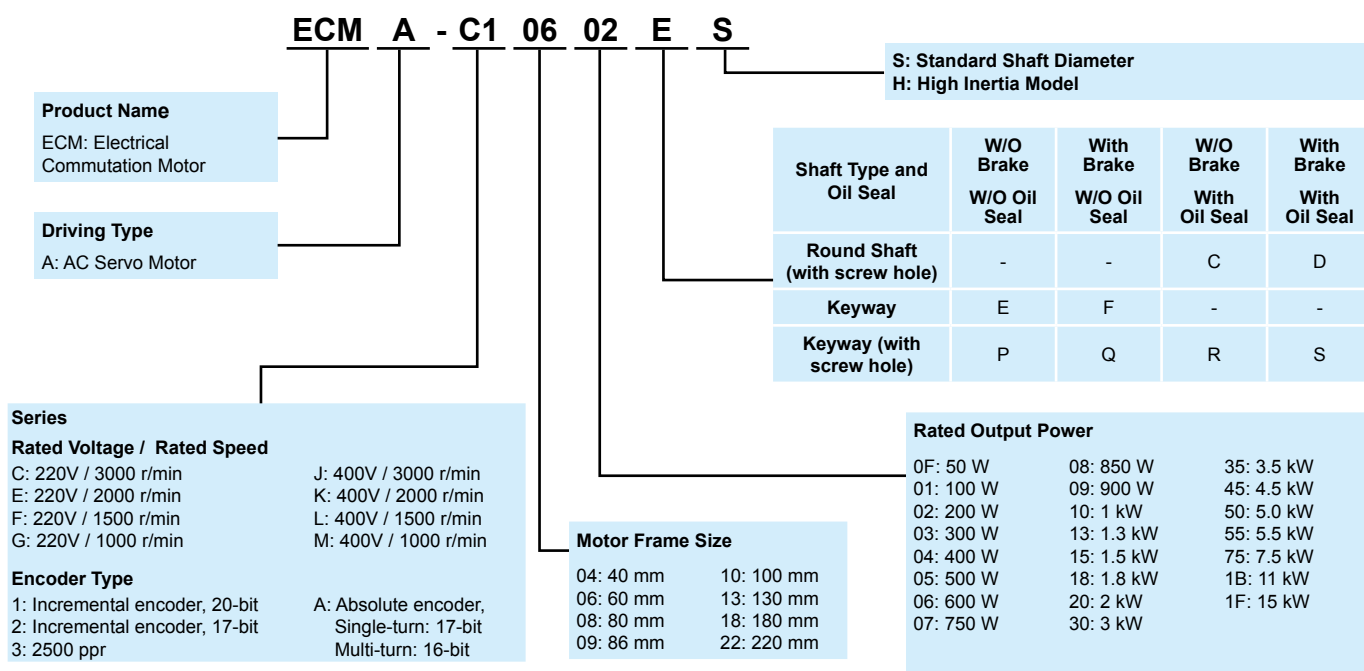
ECM A - C1 06 02 E S

S: Standard Shaft Diameter
H: High Inertia Model

Product Name
ECM: Electrical Commutation Motor

Driving Type
A: AC Servo Motor

| Shaft Type and Oil Seal | W/O Brake W/O Oil Seal | With Brake W/O Oil Seal | W/O Brake With Oil Seal | With Brake With Oil Seal |
|---|---|---|---|---|
| Round Shaft (with screw hole) | - | - | C | D |
| Keyway | E | F | - | - |
| Keyway (with screw hole) | P | Q | R | S |

Series
Rated Voltage / Rated Speed
C: 220V / 3000 r/min
E: 220V / 2000 r/min
F: 220V / 1500 r/min
G: 220V / 1000 r/min
J: 400V / 3000 r/min
K: 400V / 2000 r/min
L: 400V / 1500 r/min
M: 400V / 1000 r/min

Encoder Type
1: Incremental encoder, 20-bit
2: Incremental encoder, 17-bit
3: 2500 ppr
A: Absolute encoder, Single-turn: 17-bit Multi-turn: 16-bit

Motor Frame Size
04: 40 mm
06: 60 mm
08: 80 mm
09: 86 mm
10: 100 mm
13: 130 mm
18: 180 mm
22: 220 mm

Rated Output Power
0F: 50 W
01: 100 W
02: 200 W
03: 300 W
04: 400 W
05: 500 W
06: 600 W
07: 750 W
08: 850 W
09: 900 W
10: 1 kW
13: 1.3 kW
15: 1.5 kW
18: 1.8 kW
20: 2 kW
30: 3 kW
35: 3.5 kW
45: 4.5 kW
50: 5.0 kW
55: 5.5 kW
75: 7.5 kW
1B: 11 kW
1F: 15 kW